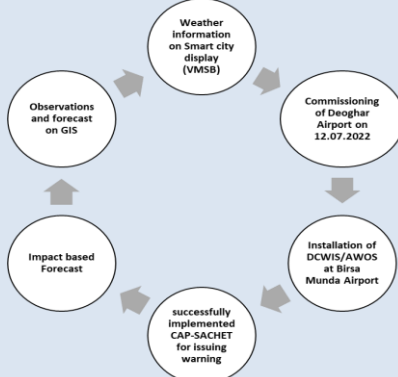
Weather information on Smart city display (VMSB)

Commissioning of Deoghar Airport on 12.07.2022

Installation of DCWIS/AWOS at Birsa Munda Airport

successfully implemented CAP-SACHET for issuing warning

Impact based Forecast

Observations and forecast on GIS